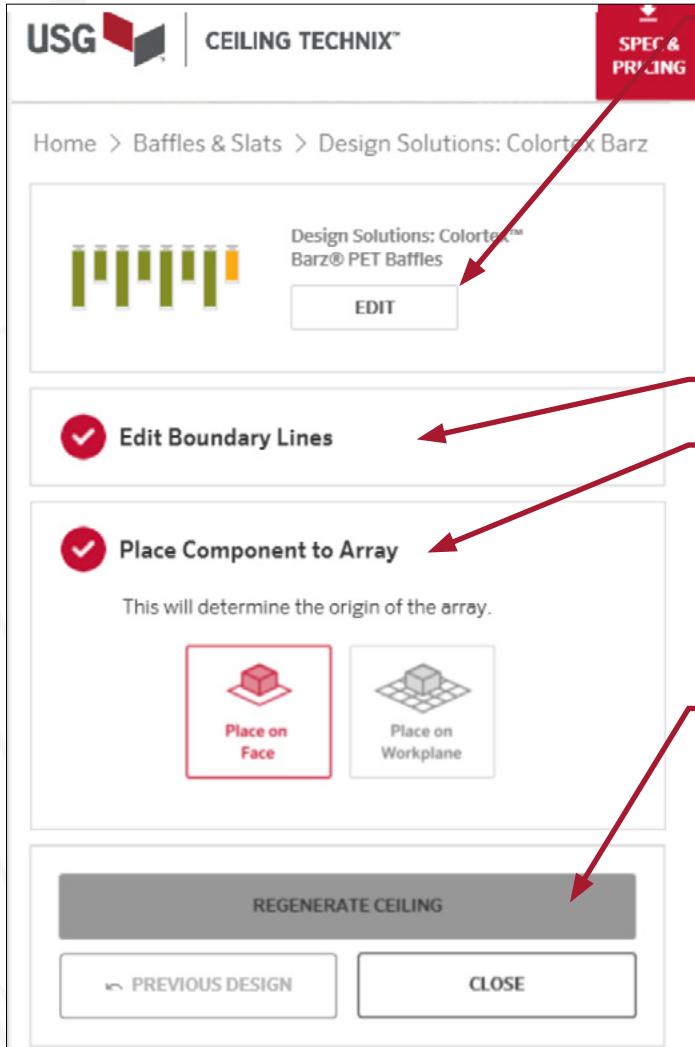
USG | CEILING TECHNIX™

SPEC & PRICING

Home > Baffles & Slats > Design Solutions: Colortex Barz

Design Solutions: Colortex™ Barz® PET Baffles

EDIT

Edit Boundary Lines

Place Component to Array

This will determine the origin of the array.

Place on Face

Place on Workplane

REGENERATE CEILING

PREVIOUS DESIGN

CLOSE